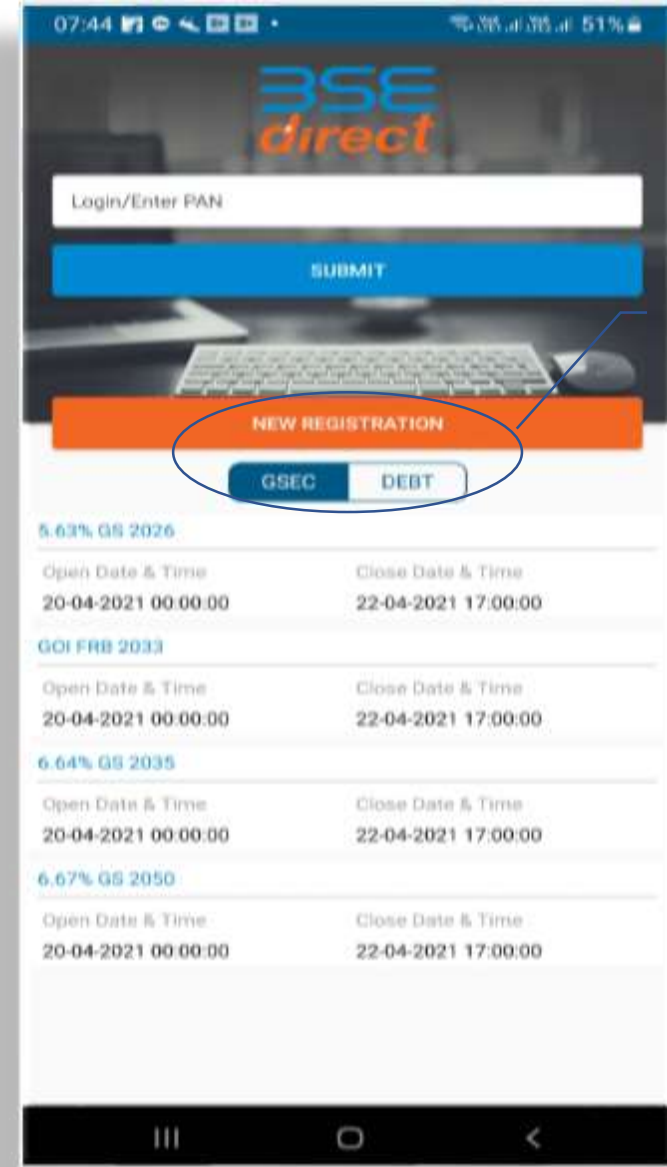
07:44 51%

BSE direct

Login/Enter PAN

SUBMIT

NEW REGISTRATION

GSEC DEBT

5.63% GS 2026

Open Date & Time
20-04-2021 00:00:00

Close Date & Time
22-04-2021 17:00:00

GOI FRB 2033

Open Date & Time
20-04-2021 00:00:00

Close Date & Time
22-04-2021 17:00:00

6.64% GS 2035

Open Date & Time
20-04-2021 00:00:00

Close Date & Time
22-04-2021 17:00:00

6.67% GS 2050

Open Date & Time
20-04-2021 00:00:00

Close Date & Time
22-04-2021 17:00:00